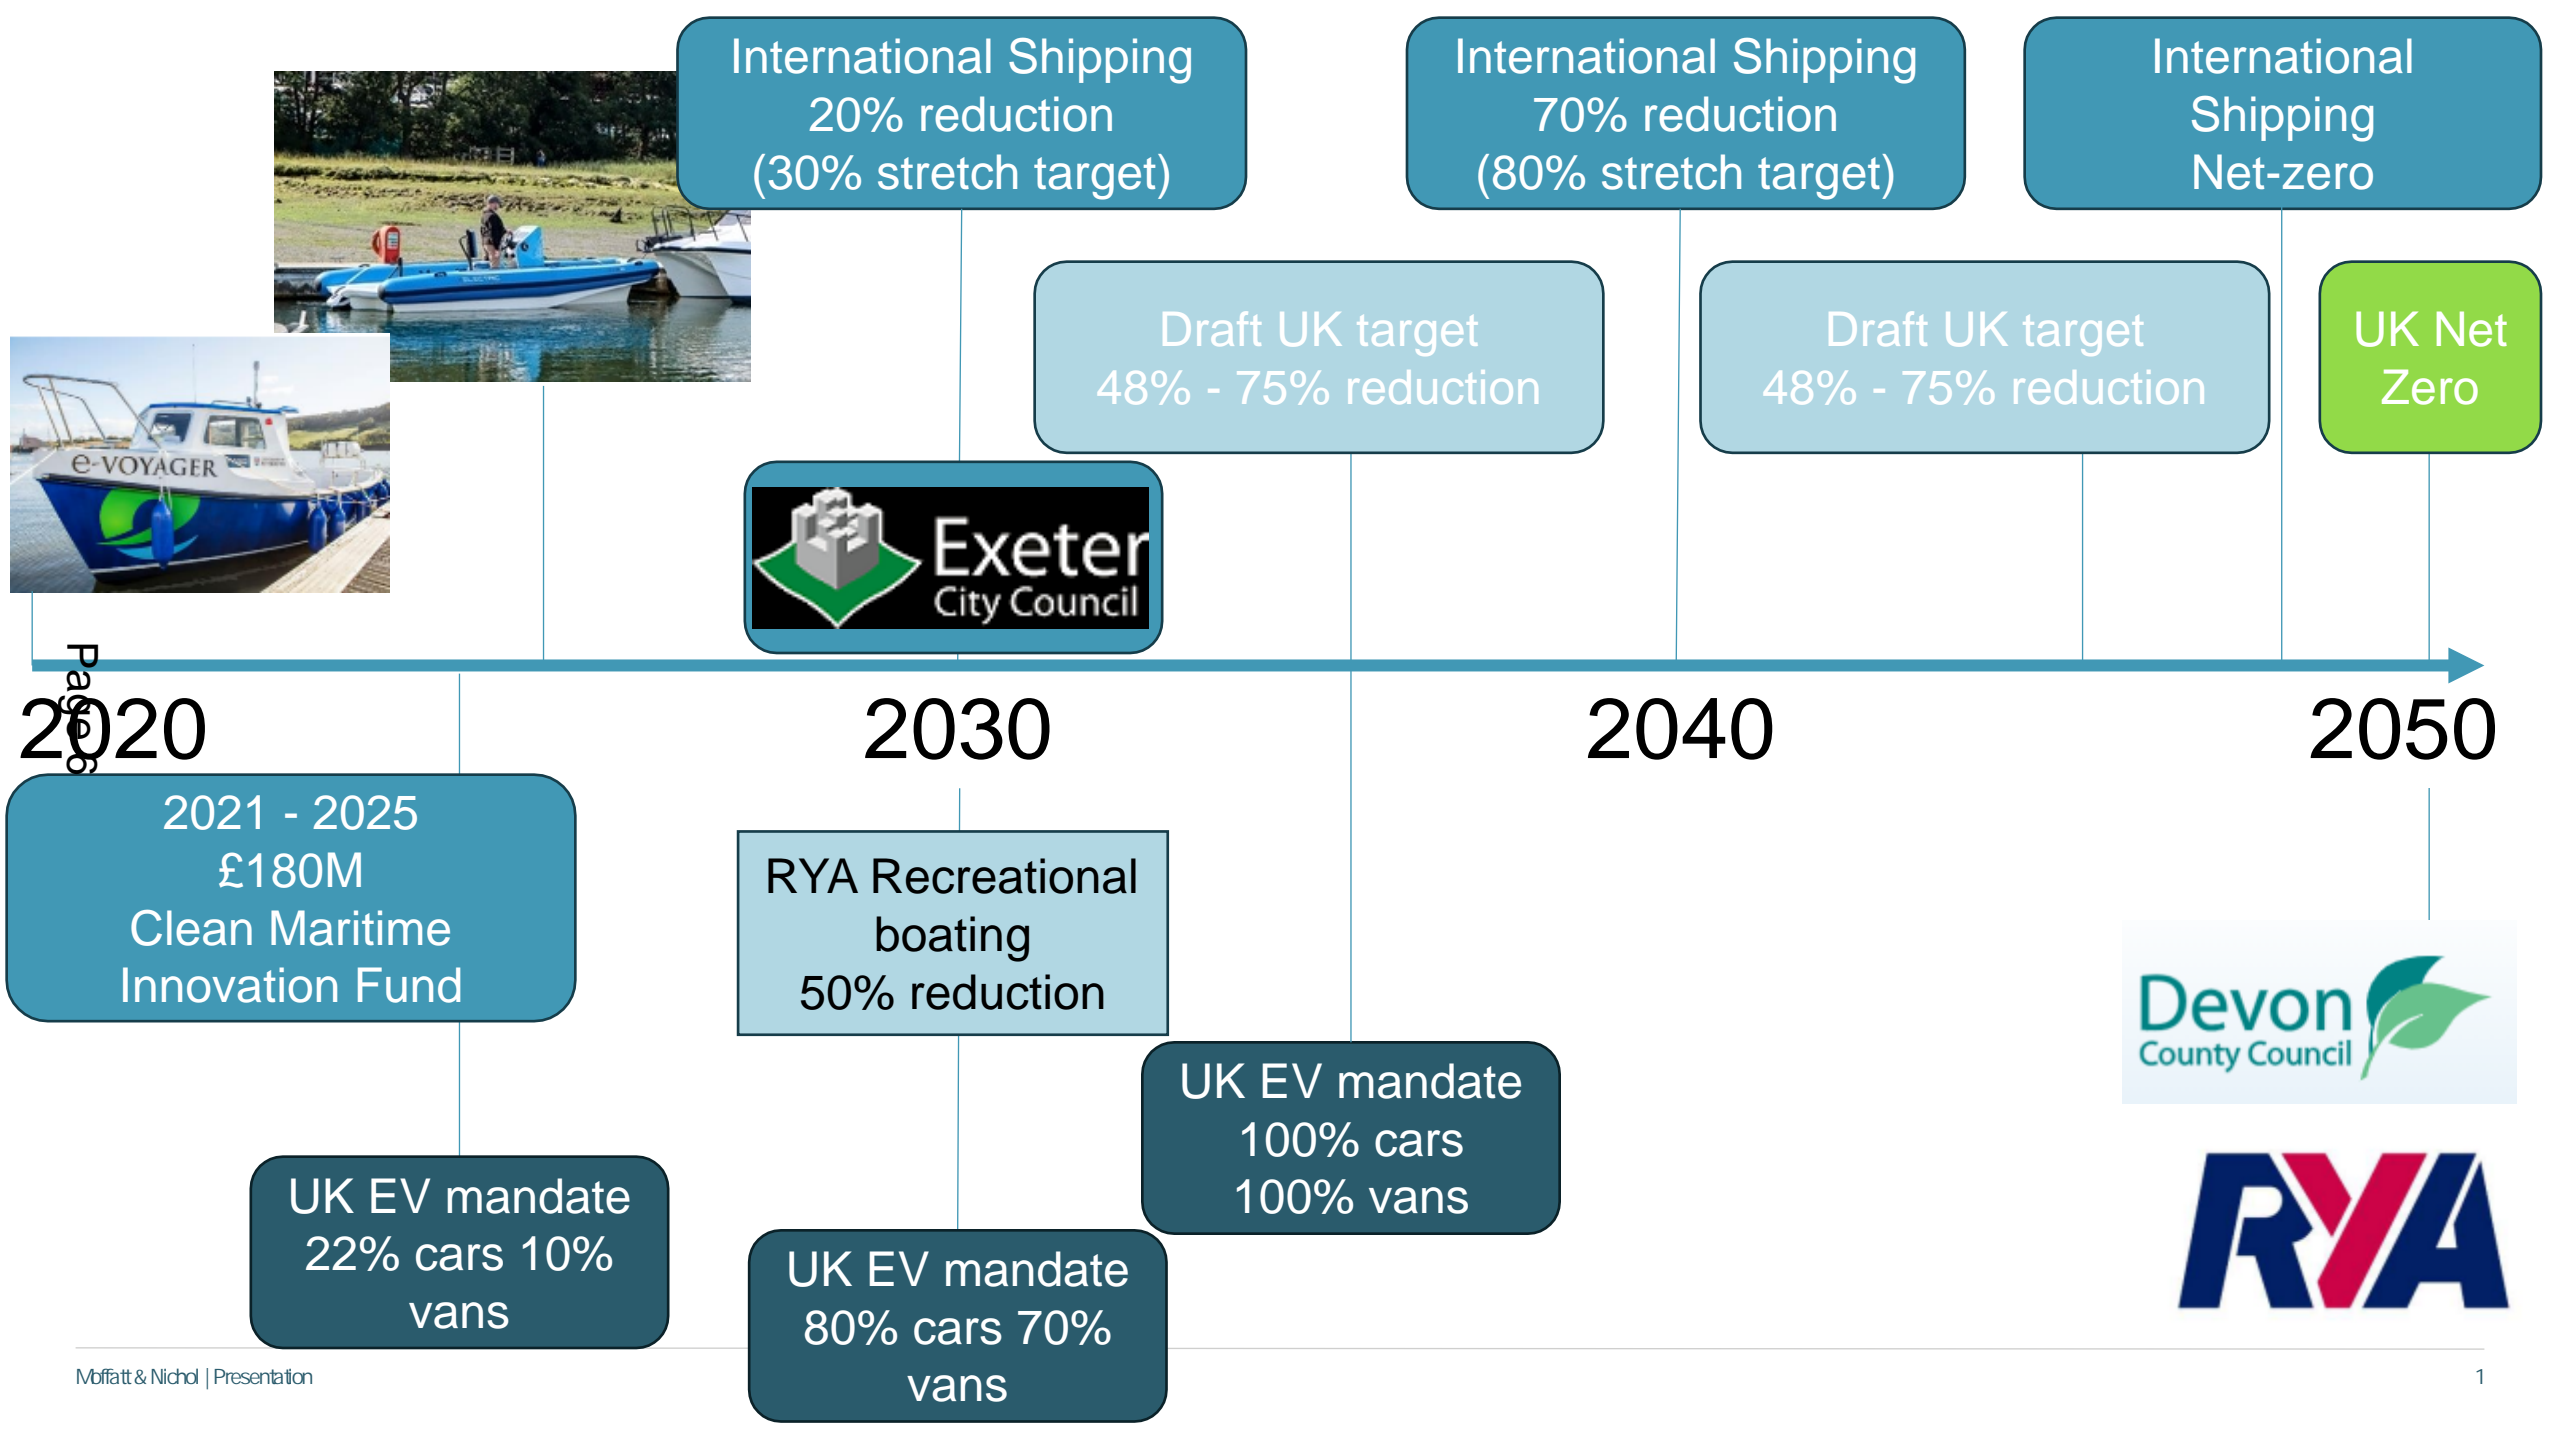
International Shipping
20% reduction
(30% stretch target)

International Shipping
70% reduction
(80% stretch target)

International Shipping
Net-zero

Draft UK target
48% - 75% reduction

Draft UK target
48% - 75% reduction

UK Net Zero

e-VOYAGER

Exeter City Council

Page 6

2020

2030

2040

2050

2021 - 2025
£180M
Clean Maritime
Innovation Fund

RYA Recreational boating
50% reduction

UK EV mandate
100% cars
100% vans

Devon County Council

RYA

UK EV mandate
22% cars 10% vans

UK EV mandate
80% cars 70% vans

Moffatt & Nichol | Presentation

1